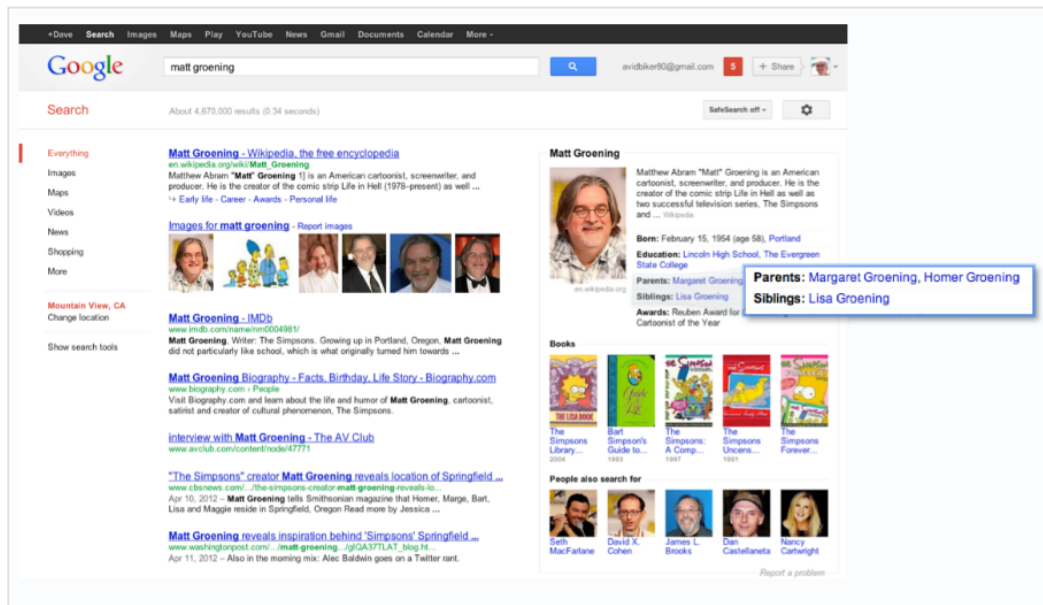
+Dave Search Images Maps Play YouTube News Gmail Documents Calendar More ▾

Google

matt groening

avidbiker80@gmail.com 5 + Share

Search

About 4,670,000 results (0.34 seconds)

SafeSearch off ▾

Everything
Images
Maps
Videos
News
Shopping
More

Mountain View, CA
Change location

Show search tools

Matt Groening - Wikipedia, the free encyclopedia
en.wikipedia.org/wiki/Matt_Groening
Matthew Abram "Matt" Groening 1] is an American cartoonist, screenwriter, and producer. He is the creator of the comic strip Life in Hell (1978–present) as well ...
Early life - Career - Awards - Personal life

Images for matt groening - Report images

Matt Groening - IMDb
www.imdb.com/name/nm0004981/
Matt Groening, Writer: The Simpsons. Growing up in Portland, Oregon, Matt Groening did not particularly like school, which is what originally turned him towards ...

Matt Groening Biography - Facts, Birthday, Life Story - Biography.com
www.biography.com › People
Visit Biography.com and learn about the life and humor of Matt Groening, cartoonist, satirist and creator of cultural phenomenon, The Simpsons.

interview with Matt Groening - The AV Club
www.avclub.com/content/node/47771

"The Simpsons" creator Matt Groening reveals location of Springfield ...
www.cbsnews.com/.../the-simpsons-creator-matt-groening-reveals-lo...
Apr 10, 2012 – Matt Groening tells Smithsonian magazine that Homer, Marge, Bart, Lisa and Maggie reside in Springfield, Oregon Read more by Jessica ...

Matt Groening reveals inspiration behind 'Simpsons' Springfield ...
www.washingtonpost.com/.../matt-groening.../gIQA37TLAT_blog.ht...
Apr 11, 2012 – Also in the morning mix: Alec Baldwin goes on a Twitter rant.

Matt Groening

Matthew Abram "Matt" Groening is an American cartoonist, screenwriter, and producer. He is the creator of the comic strip Life in Hell as well as two successful television series, The Simpsons and ... Wikipedia

en.wikipedia.org

Born: February 15, 1954 (age 58), Portland
Education: Lincoln High School, The Evergreen State College
Parents: Margaret Groening
Siblings: Lisa Groening
Awards: Reuben Award for Cartoonist of the Year

Parents: Margaret Groening, Homer Groening
Siblings: Lisa Groening

Books

The Simpsons Library... 2004
Bart Simpson's Guide to... 1993
The Simpsons: A Comp... 1997
The Simpsons Uncens... 1991
The Simpsons Forever...

People also search for

Seth MacFarlane
David X. Cohen
James L. Brooks
Dan Castellaneta
Nancy Cartwright

Report a problem